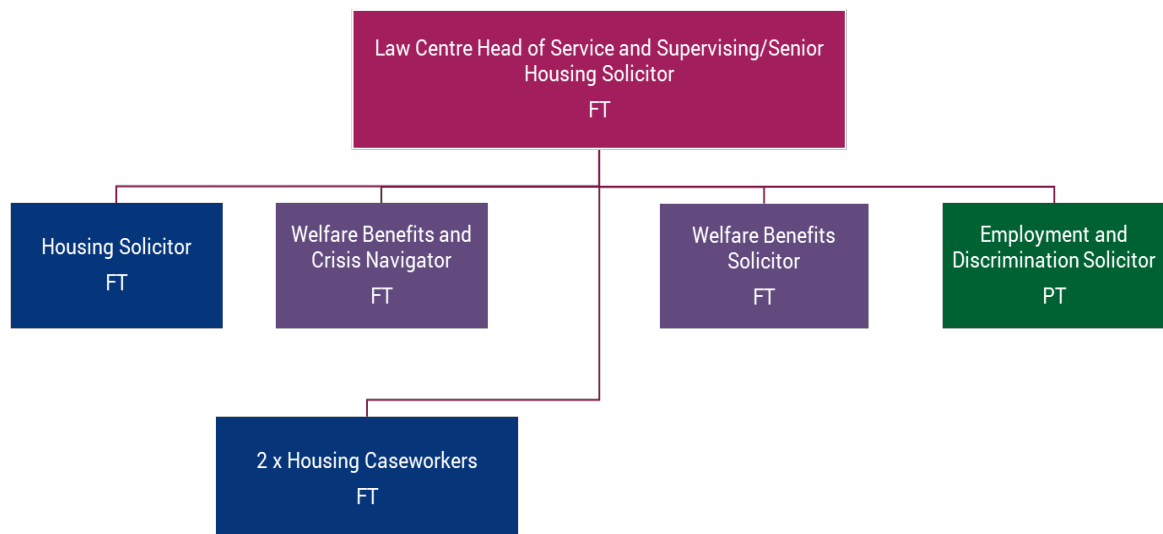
Law Centre Head of Service and Supervising/Senior Housing Solicitor
FT

Housing Solicitor
FT

Welfare Benefits and Crisis Navigator
FT

Welfare Benefits Solicitor
FT

Employment and Discrimination Solicitor
PT

2 x Housing Caseworkers
FT